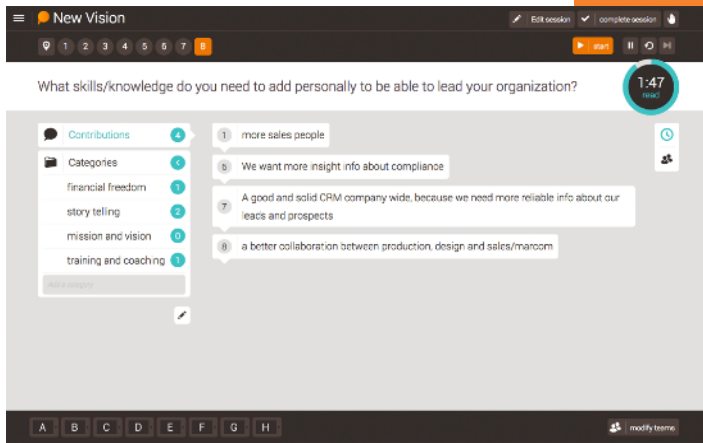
New Vision

Edit session complete session

1 2 3 4 5 6 7 8

start

What skills/knowledge do you need to add personally to be able to lead your organization?

1:47 read

Contributions 4

Categories

financial freedom 1

story telling 2

mission and vision 0

training and coaching 1

Add category

1 more sales people

5 We want more insight info about compliance

7 A good and solid CRM company wide, because we need more reliable info about our leads and prospects

8 a better collaboration between production, design and sales/marcom

A B C D E F G H

modify teams